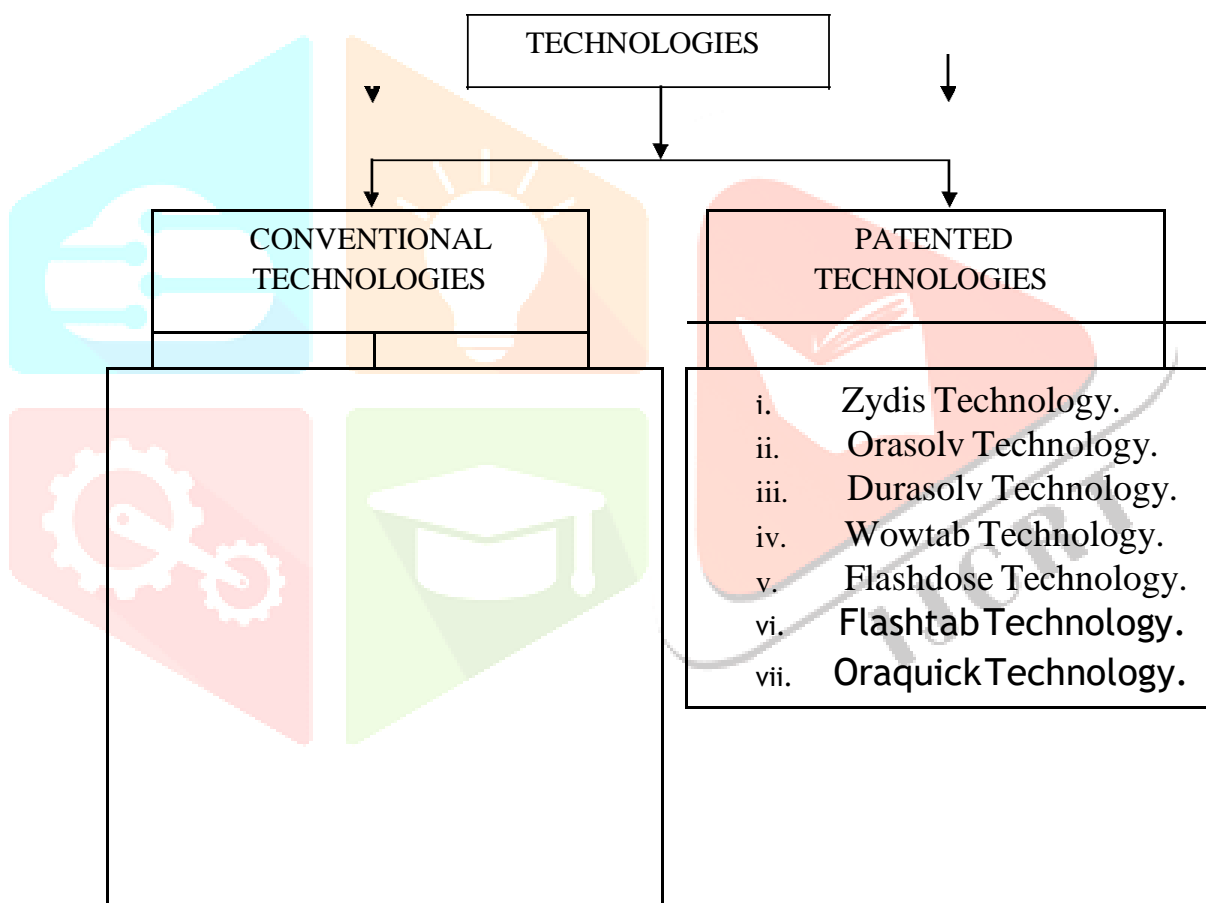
TECHNOLOGIES

CONVENTIONAL TECHNOLOGIES

PATENTED TECHNOLOGIES

i. Zydis Technology.
ii. Orasolv Technology.
iii. Durasolv Technology.
iv. Wowtab Technology.
v. Flashdose Technology.
vi. Flashtab Technology.
vii. Oraquick Technology.

IJCRT